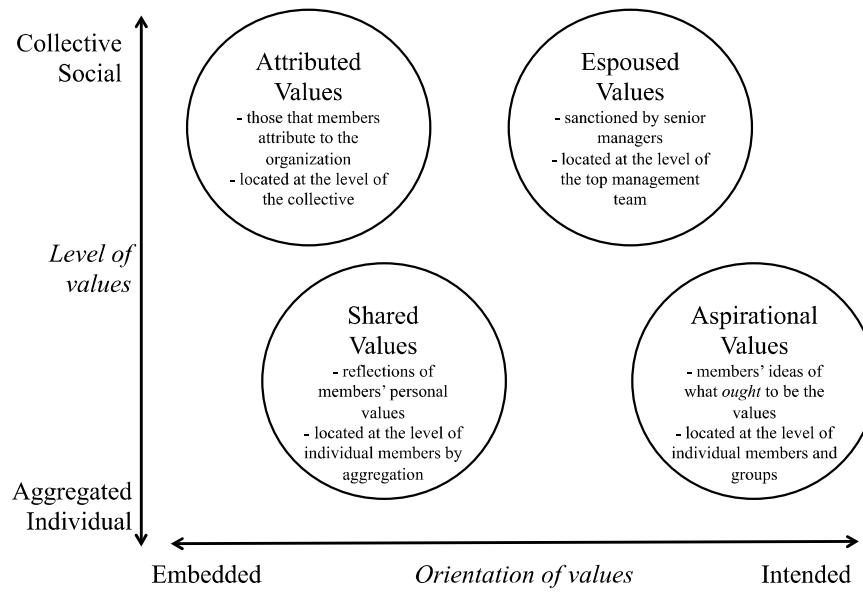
Collective Social

Attributed Values
- those that members attribute to the organization
- located at the level of the collective

Espoused Values
- sanctioned by senior managers
- located at the level of the top management team

Level of values

Shared Values
- reflections of members' personal values
- located at the level of individual members by aggregation

Aspirational Values
- members' ideas of what ought to be the values
- located at the level of individual members and groups

Aggregated Individual

Embedded

Orientation of values

Intended